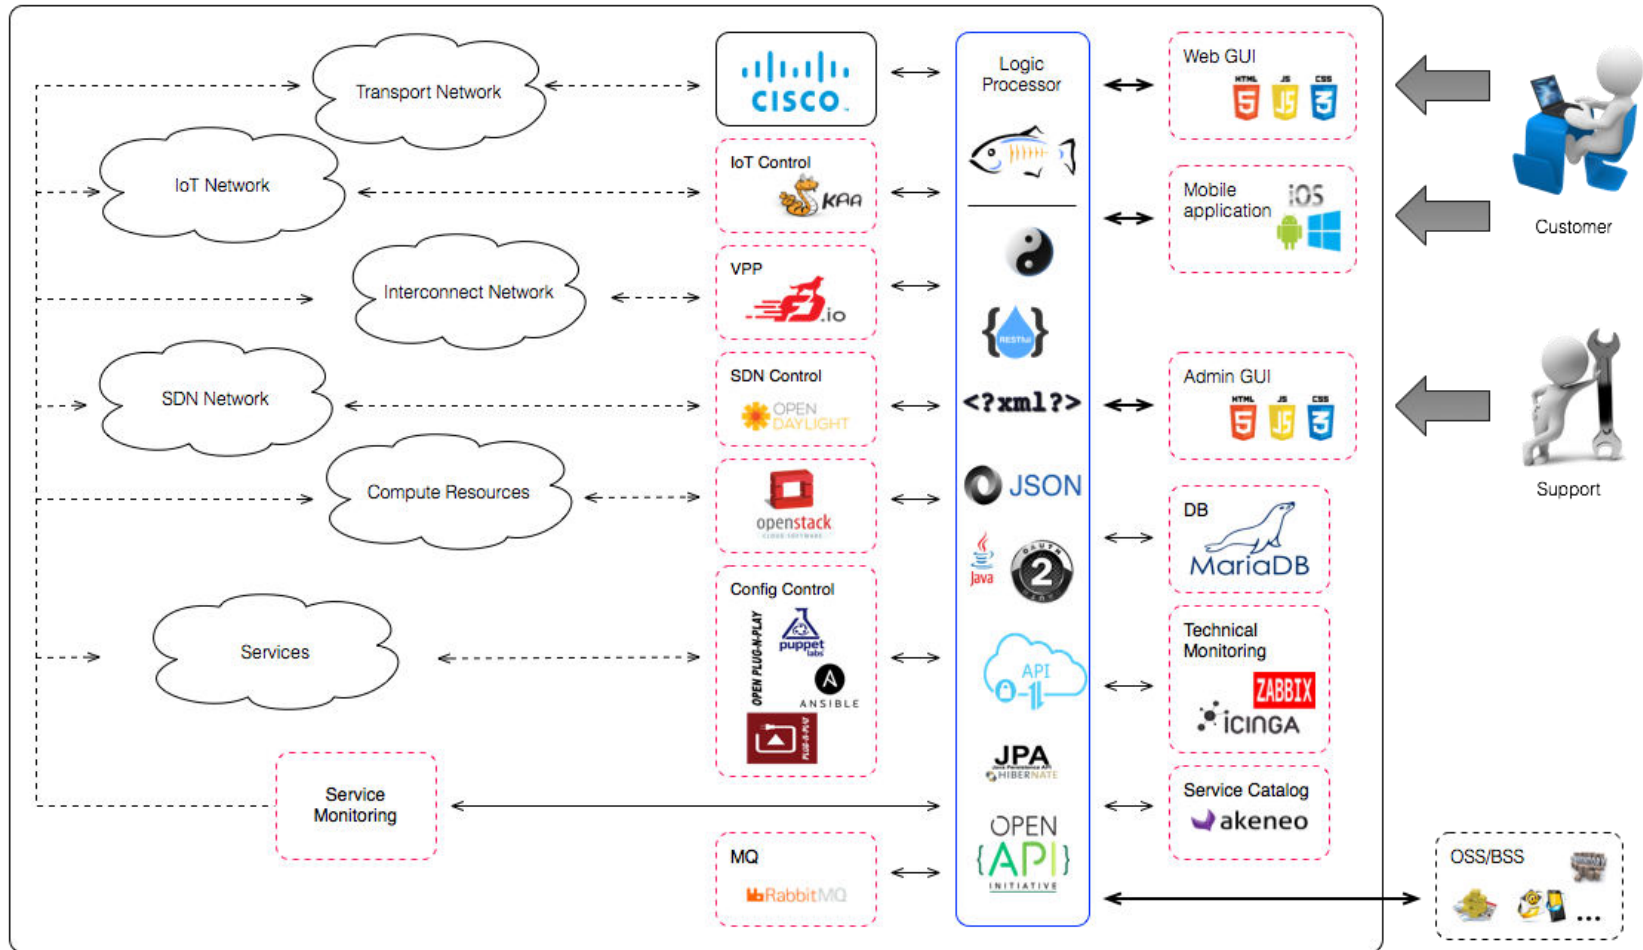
Transport Network

IoT Network

Interconnect Network

SDN Network

Compute Resources

Services

Service Monitoring

cisco

IoT Control
KAA

VPP
.io

SDN Control
OPEN DAYLIGHT

openstack
CLOUD SOFTWARE

Config Control
OPEN PLUG-N-PLAY
puppet labs
ANSIBLE
PLUG-N-PLAY

MQ
RabbitMQ

Logic Processor

RESTful

<?xml?>

JSON

Java

OAUTH 2

API

JPA
HIBERNATE

OPEN
{API}
INITIATIVE

Web GUI
HTML JS CSS

Mobile application
iOS

Admin GUI
HTML JS CSS

DB
MariaDB

Technical Monitoring
ZABBIX
icinga

Service Catalog
akeneo

OSS/BSS
...

Customer

Support